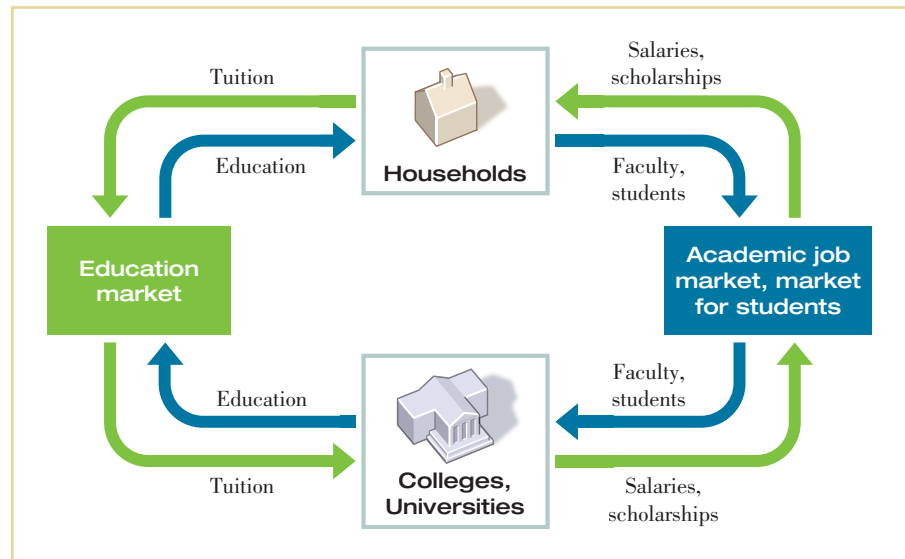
Tuition

Salaries, scholarships

Education

Households

Faculty, students

Education market

Academic job market, market for students

Faculty, students

Education

Colleges, Universities

Tuition

Salaries, scholarships